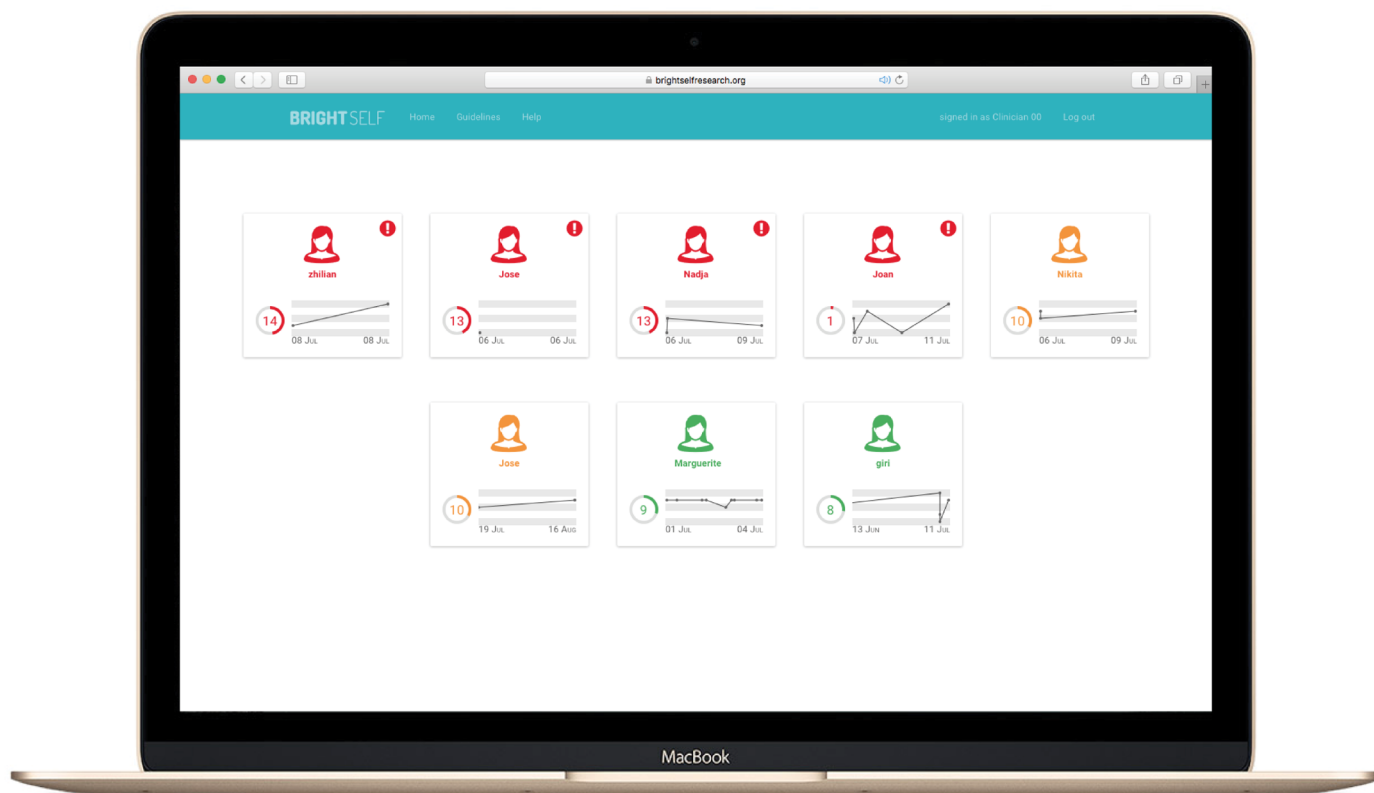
brightselfresearch.org

BRIGHTSELF Home Guidelines Help

signed in as Clinician 00 Log out

zhilian
14
08 Jul 08 Jul

Jose
13
06 Jul 06 Jul

Nadja
13
06 Jul 09 Jul

Joan
1
07 Jul 11 Jul

Nikita
10
06 Jul 09 Jul

Jose
10
19 Jul 16 Aug

Marguerite
9
01 Jul 04 Jul

giri
8
13 Jun 11 Jul

MacBook